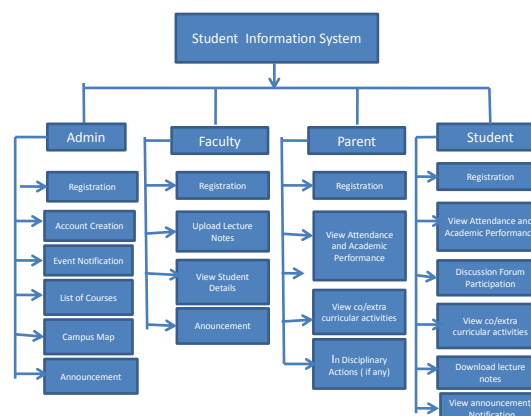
Student Information System

Admin

Registration

Account Creation

Event Notification

List of Courses

Campus Map

Announcement

Faculty

Registration

Upload Lecture Notes

View Student Details

Anouncement

Parent

Registration

View Attendance and Academic Performance

View co/extra curricular activities

In Disciplinary Actions ( if any)

Student

Registration

View Attendance and Academic Performanc

Discussion Forum Participation

View co/extra curricular activities

Download lecture notes

View announcement Notification